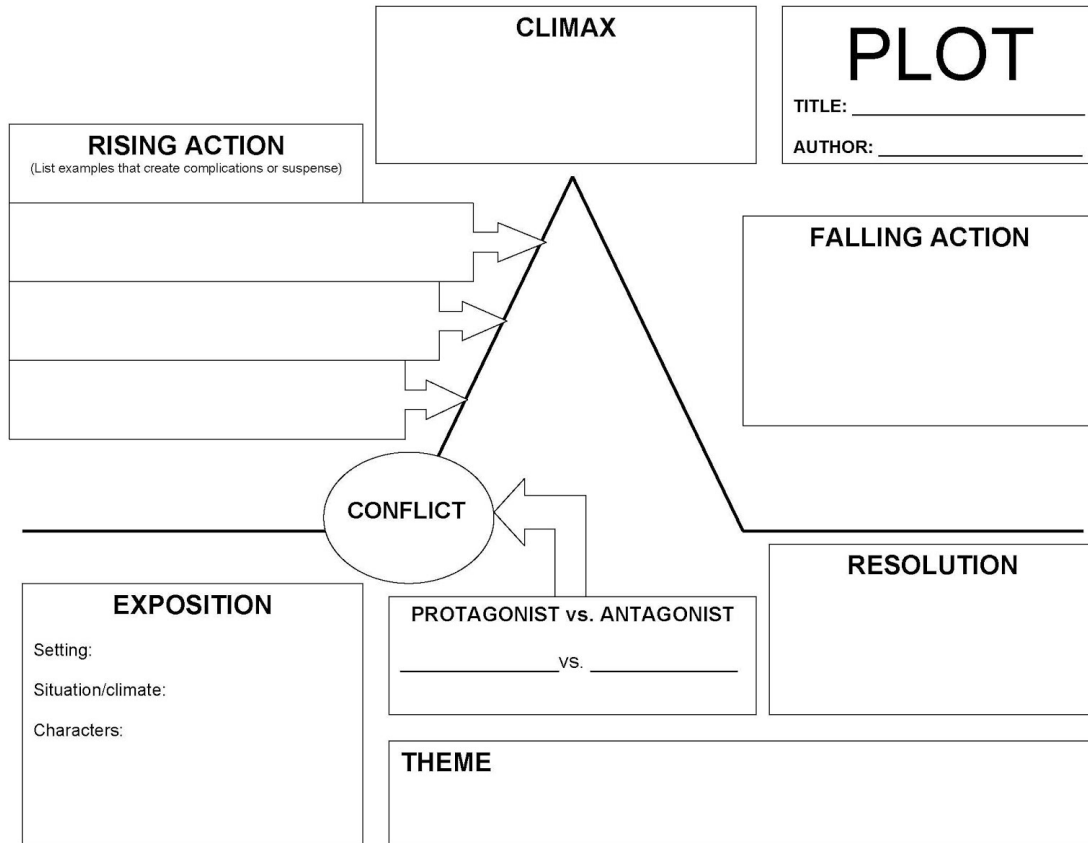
CLIMAX

PLOT

TITLE: ______________________

AUTHOR: ____________________

RISING ACTION
(List examples that create complications or suspense)

FALLING ACTION

CONFLICT

RESOLUTION

EXPOSITION

Setting:

Situation/climate:

Characters:

PROTAGONIST vs. ANTAGONIST

______________vs. ______________

THEME